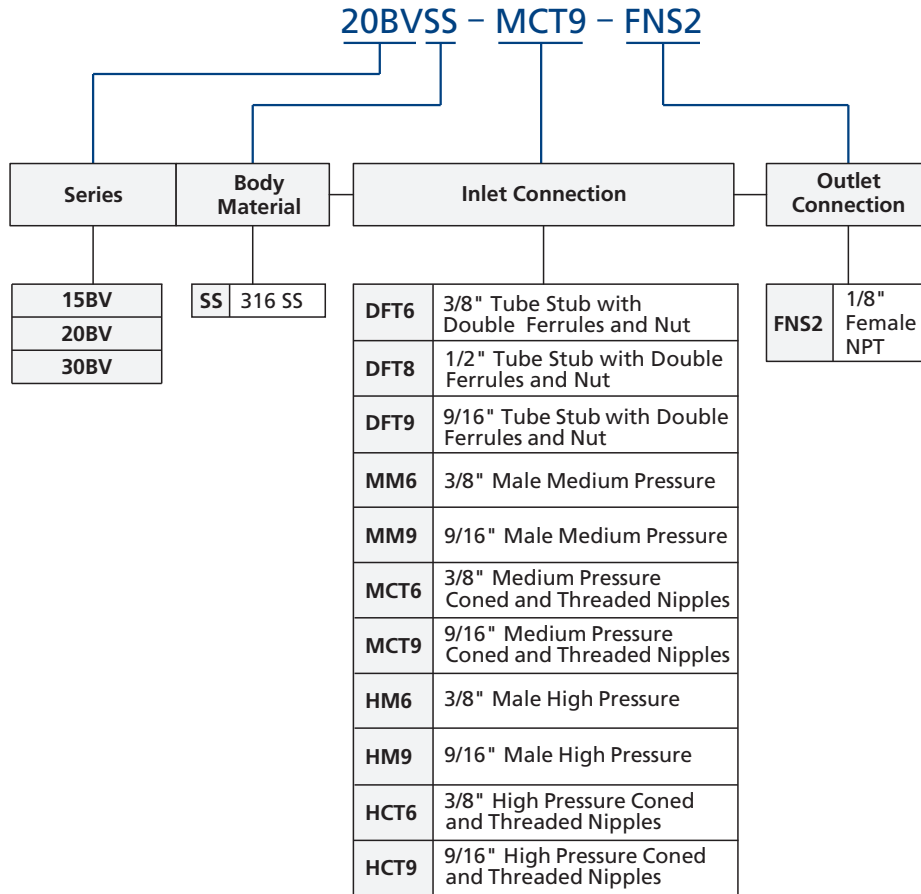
20BVSS – MCT9 – FNS2

Series

Body Material

Inlet Connection

Outlet Connection

| 15BV |
|---|
| 20BV |
| 30BV |

| SS | 316 SS |
|---|---|

| DFT6 | 3/8" Tube Stub with Double Ferrules and Nut |
|---|---|
| DFT8 | 1/2" Tube Stub with Double Ferrules and Nut |
| DFT9 | 9/16" Tube Stub with Double Ferrules and Nut |
| MM6 | 3/8" Male Medium Pressure |
| MM9 | 9/16" Male Medium Pressure |
| MCT6 | 3/8" Medium Pressure Coned and Threaded Nipples |
| MCT9 | 9/16" Medium Pressure Coned and Threaded Nipples |
| HM6 | 3/8" Male High Pressure |
| HM9 | 9/16" Male High Pressure |
| HCT6 | 3/8" High Pressure Coned and Threaded Nipples |
| HCT9 | 9/16" High Pressure Coned and Threaded Nipples |

| FNS2 | 1/8" Female NPT |
|---|---|